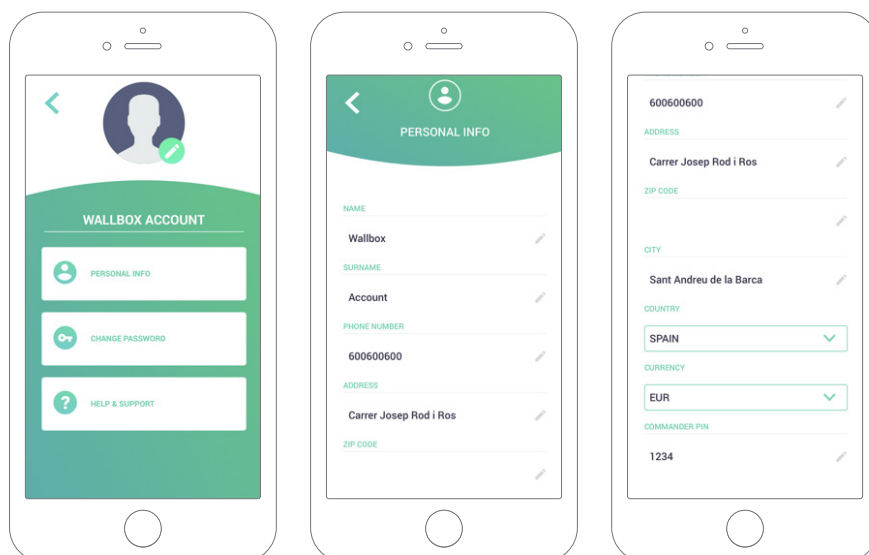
WALLBOX ACCOUNT

PERSONAL INFO

CHANGE PASSWORD

HELP & SUPPORT

PERSONAL INFO

NAME

Wallbox

SURNAME

Account

PHONE NUMBER

600600600

ADDRESS

Carrer Josep Rod i Ros

ZIP CODE

600600600

ADDRESS

Carrer Josep Rod i Ros

ZIP CODE

CITY

Sant Andreu de la Barca

COUNTRY

SPAIN

CURRENCY

EUR

COMMANDER PIN

1234